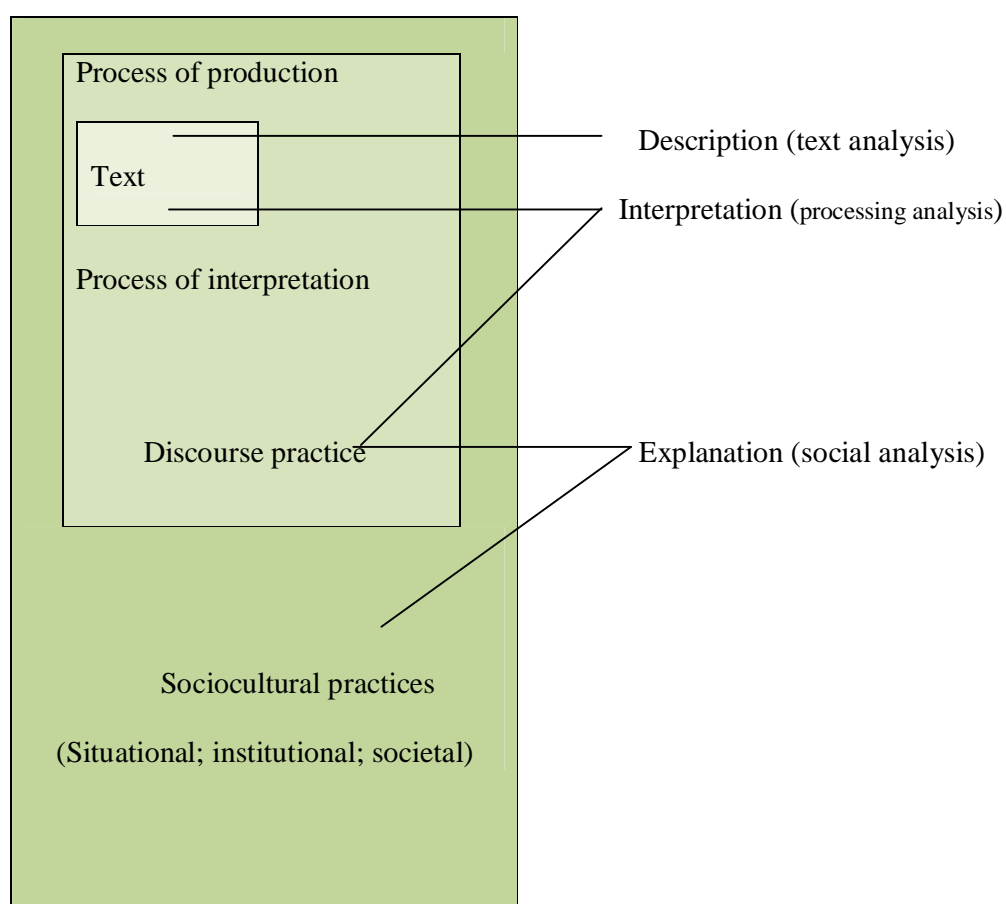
Process of production

Text

Description (text analysis)

Interpretation (processing analysis)

Process of interpretation

Discourse practice

Explanation (social analysis)

Sociocultural practices

(Situational; institutional; societal)